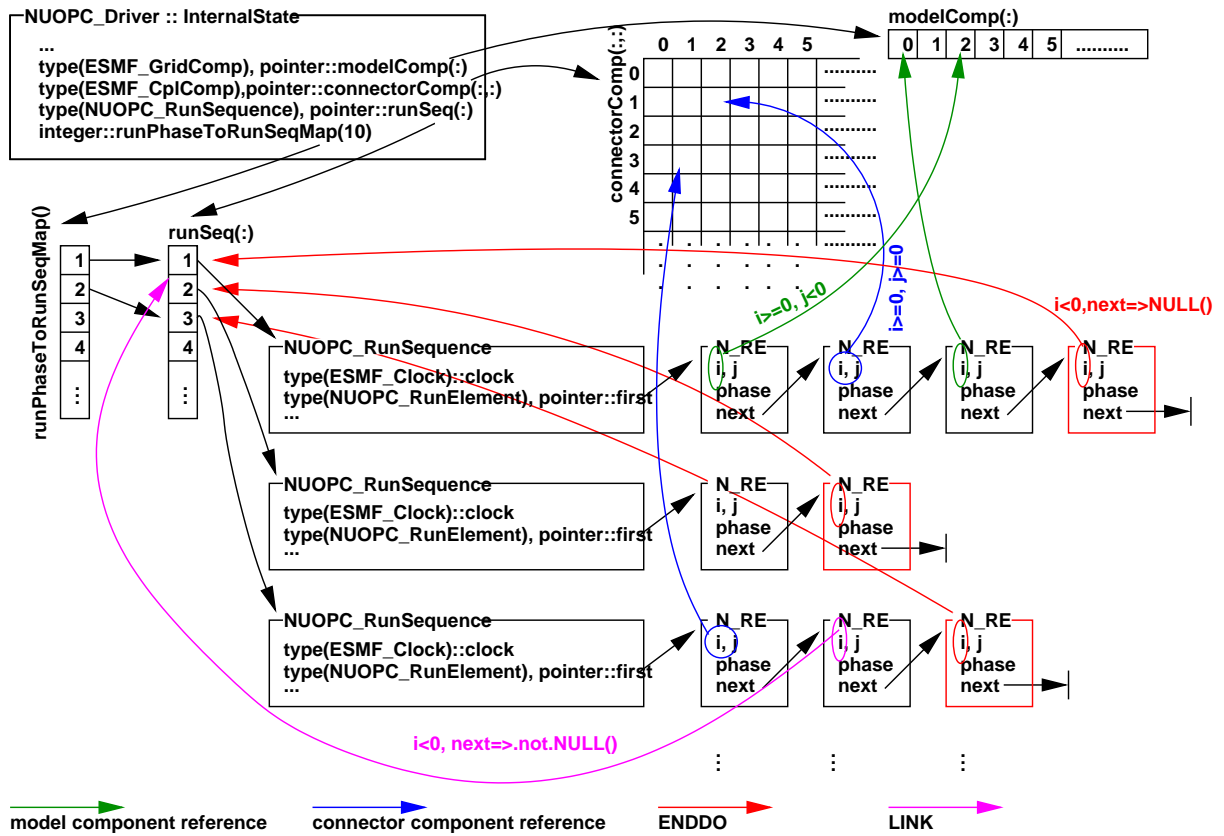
NUOPC_Driver :: InternalState
...
type(ESMF_GridComp), pointer::modelComp(:)
type(ESMF_CplComp),pointer::connectorComp(:,:)
type(NUOPC_RunSequence), pointer::runSeq(:)
integer::runPhaseToRunSeqMap(10)

modelComp(:)

| 0 | 1 | 2 | 3 | 4 | 5 | .......... |
|---|---|---|---|---|---|---|

connectorComp(:,:)

0 1 2 3 4 5

0
1
2
3
4
5

runPhaseToRunSeqMap()

| 1 |
|---|
| 2 |
| 3 |
| 4 |
| ⋮ |

runSeq(:)

| 1 |
|---|
| 2 |
| 3 |
| 4 |
| ⋮ |

i>=0, j<0

i>=0, j>=0

i<0,next=>NULL()

NUOPC_RunSequence
type(ESMF_Clock)::clock
type(NUOPC_RunElement), pointer::first
...

N_RE
i, j
phase
next

N_RE
i, j
phase
next

N_RE
i, j
phase
next

N_RE
i, j
phase
next

NUOPC_RunSequence
type(ESMF_Clock)::clock
type(NUOPC_RunElement), pointer::first
...

N_RE
i, j
phase
next

N_RE
i, j
phase
next

NUOPC_RunSequence
type(ESMF_Clock)::clock
type(NUOPC_RunElement), pointer::first
...

N_RE
i, j
phase
next

N_RE
i, j
phase
next

N_RE
i, j
phase
next

i<0, next=>.not.NULL()

⋮ ⋮ ⋮

model component reference

connector component reference

ENDDO

LINK